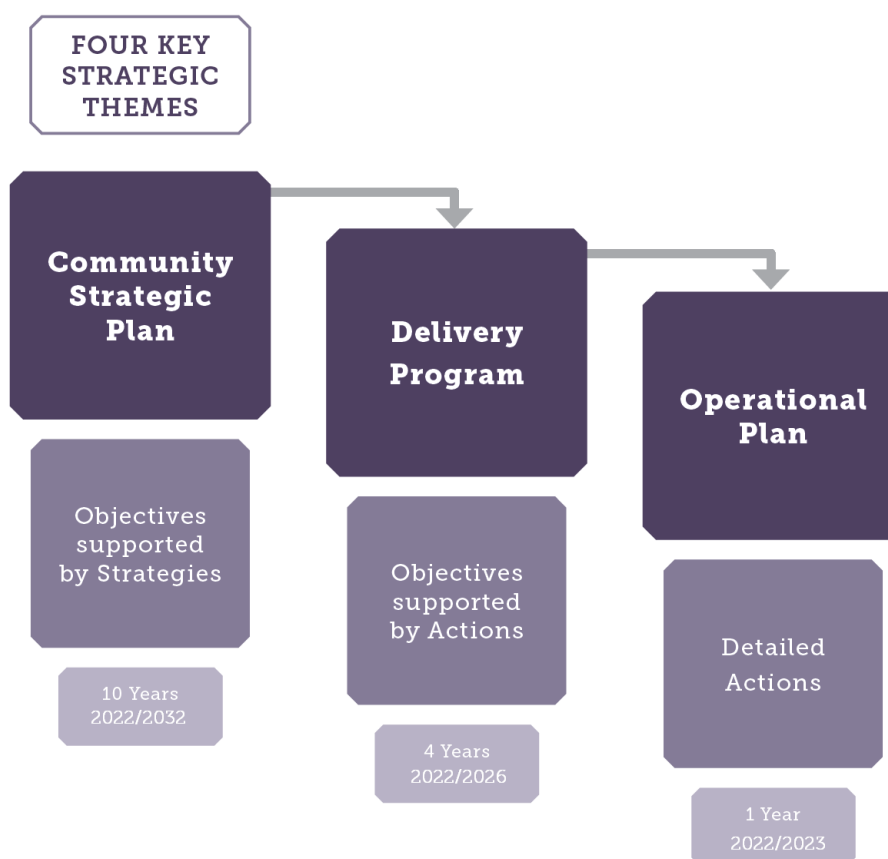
FOUR KEY STRATEGIC THEMES

Community Strategic Plan

Objectives supported by Strategies

10 Years 2022/2032

Delivery Program

Objectives supported by Actions

4 Years 2022/2026

Operational Plan

Detailed Actions

1 Year 2022/2023